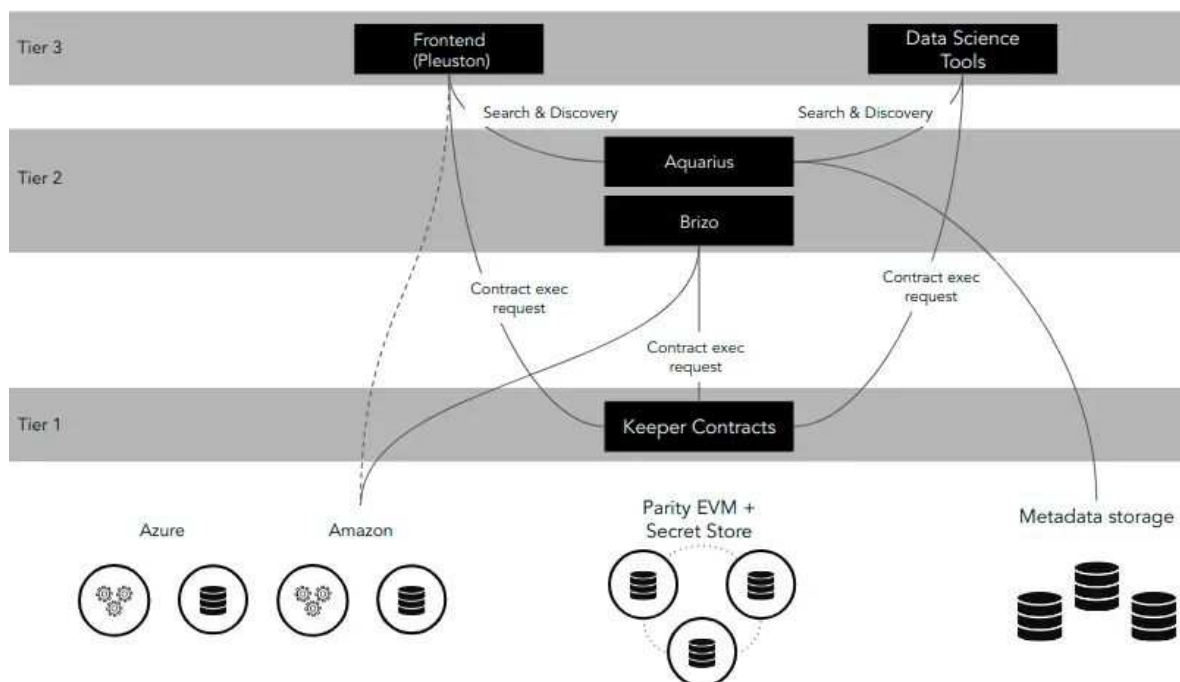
Tier 3

Frontend (Pleuston)

Data Science Tools

Search & Discovery

Search & Discovery

Tier 2

Aquarius

Brizo

Contract exec request

Contract exec request

Contract exec request

Tier 1

Keeper Contracts

Azure

Amazon

Parity EVM + Secret Store

Metadata storage